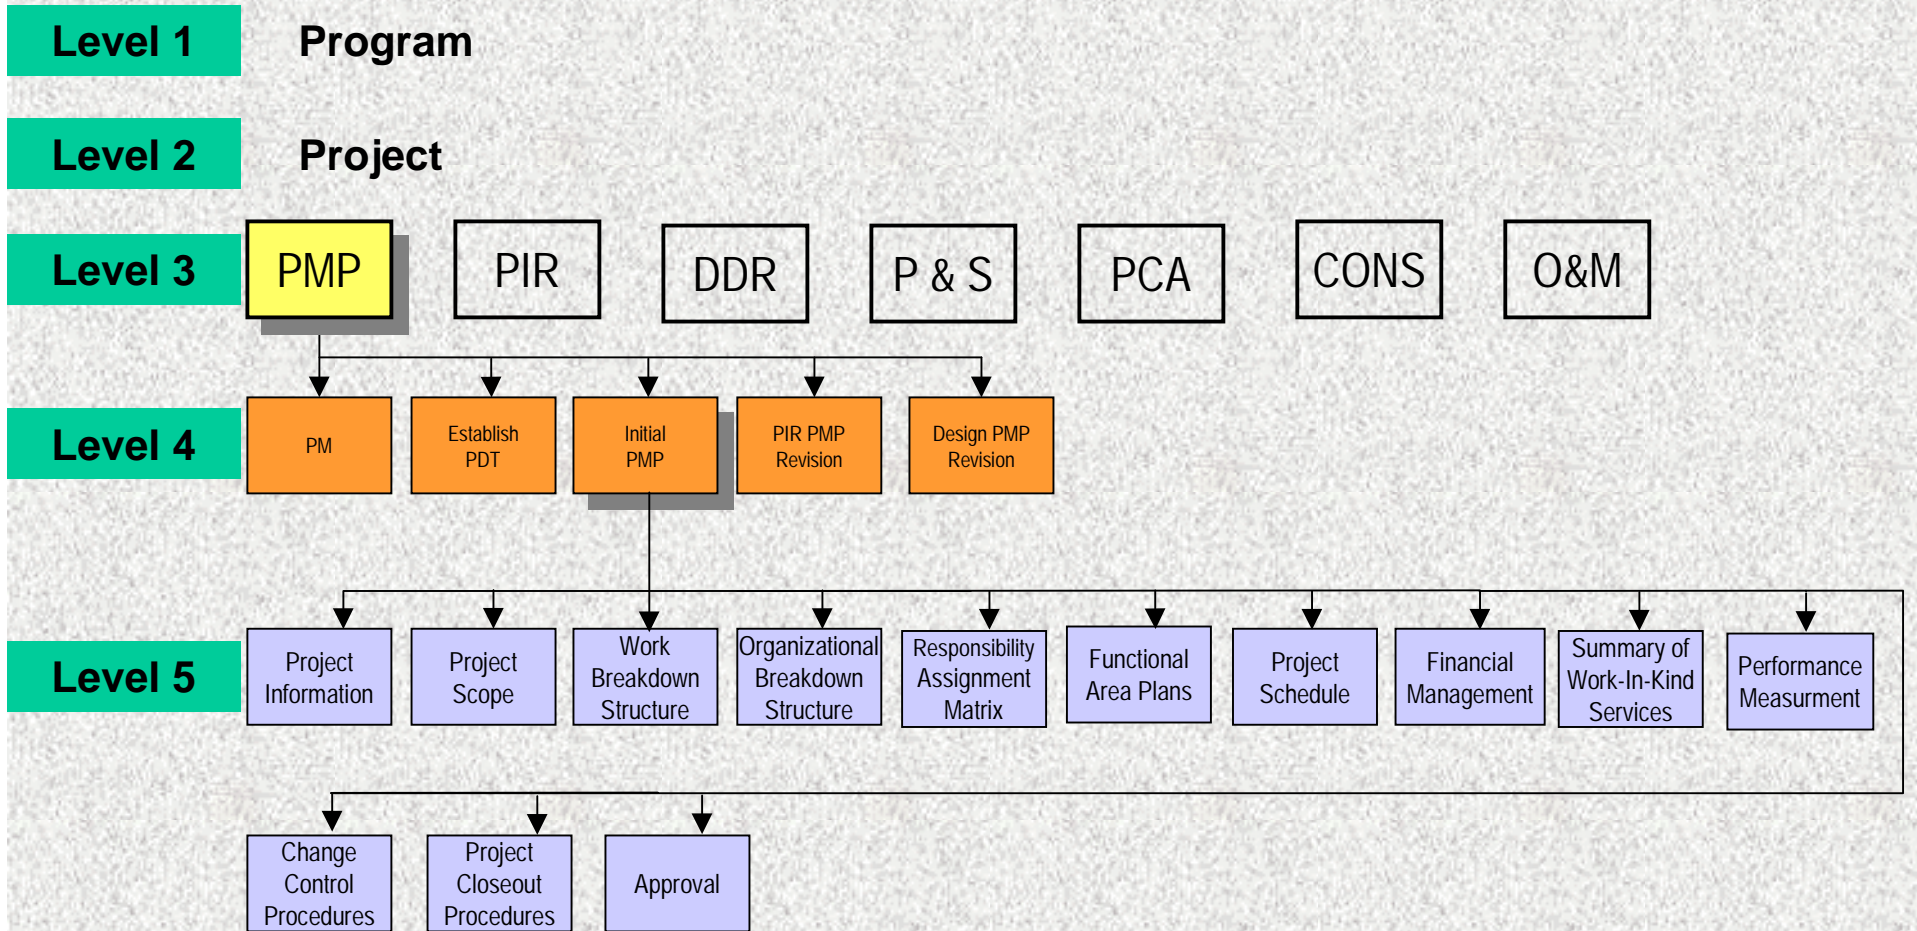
Level 1 Program

Level 2 Project

Level 3

PMP PIR DDR P & S PCA CONS O&M

Level 4

PM

Establish PDT

Initial PMP

PIR PMP Revision

Design PMP Revision

Level 5

Project Information

Project Scope

Work Breakdown Structure

Organizational Breakdown Structure

Responsibility Assignment Matrix

Functional Area Plans

Project Schedule

Financial Management

Summary of Work-In-Kind Services

Performance Measurment

Change Control Procedures

Project Closeout Procedures

Approval